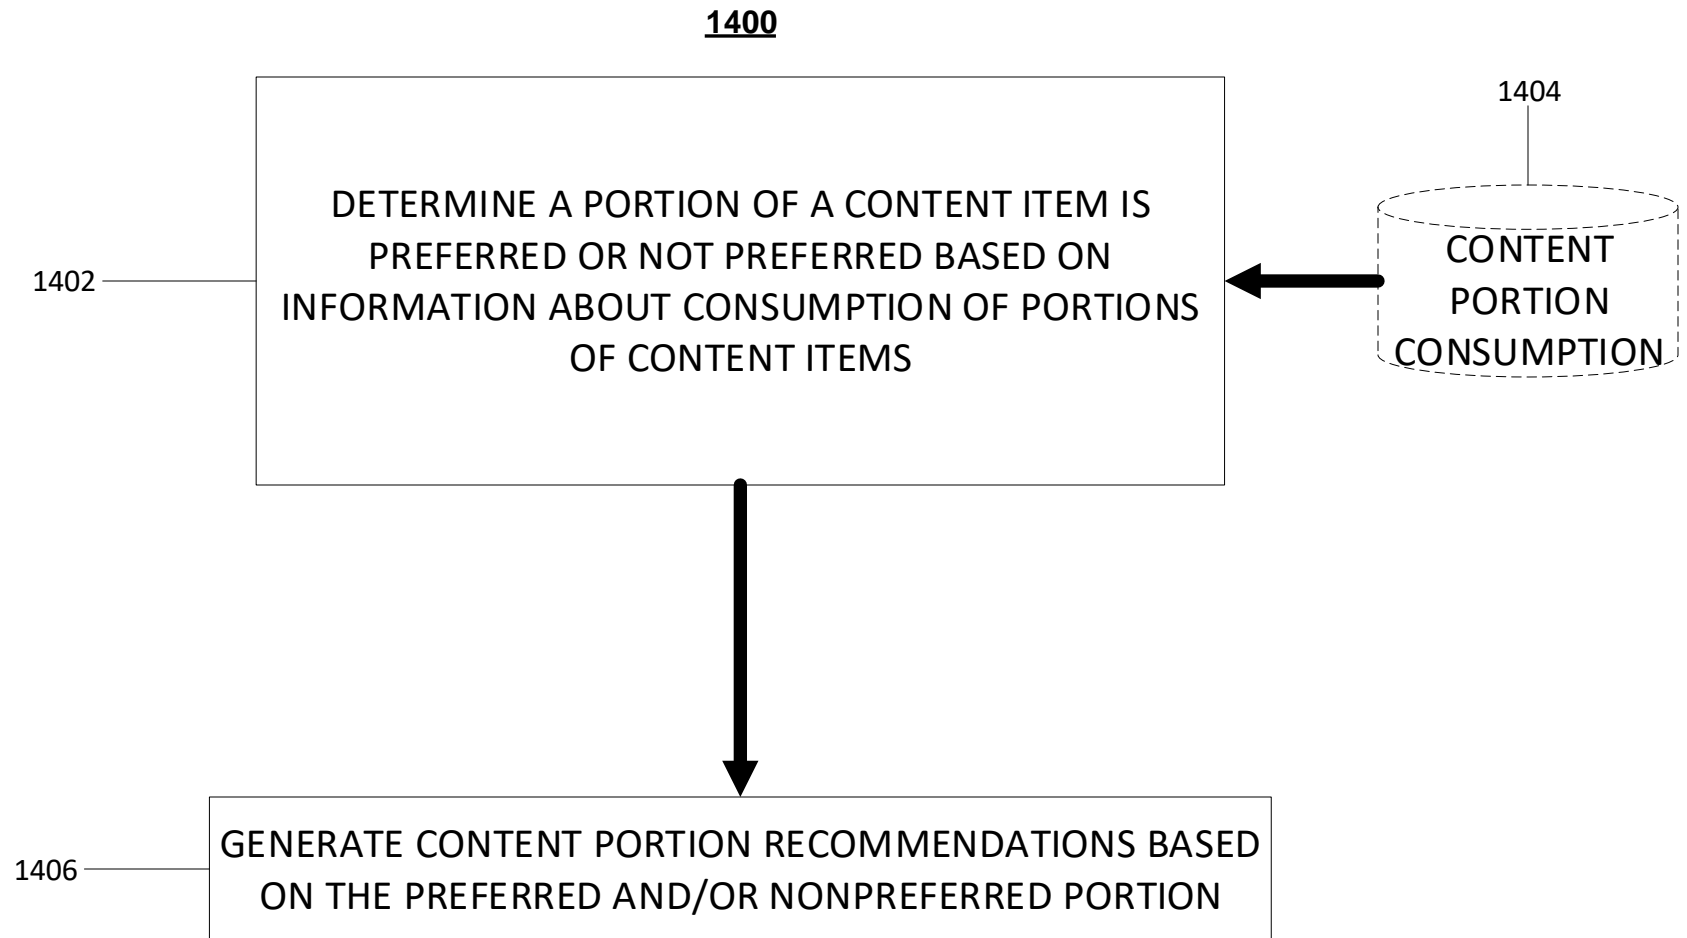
1400

1404

DETERMINE A PORTION OF A CONTENT ITEM IS PREFERRED OR NOT PREFERRED BASED ON INFORMATION ABOUT CONSUMPTION OF PORTIONS OF CONTENT ITEMS

CONTENT PORTION CONSUMPTION

1402

GENERATE CONTENT PORTION RECOMMENDATIONS BASED ON THE PREFERRED AND/OR NONPREFERRED PORTION

1406